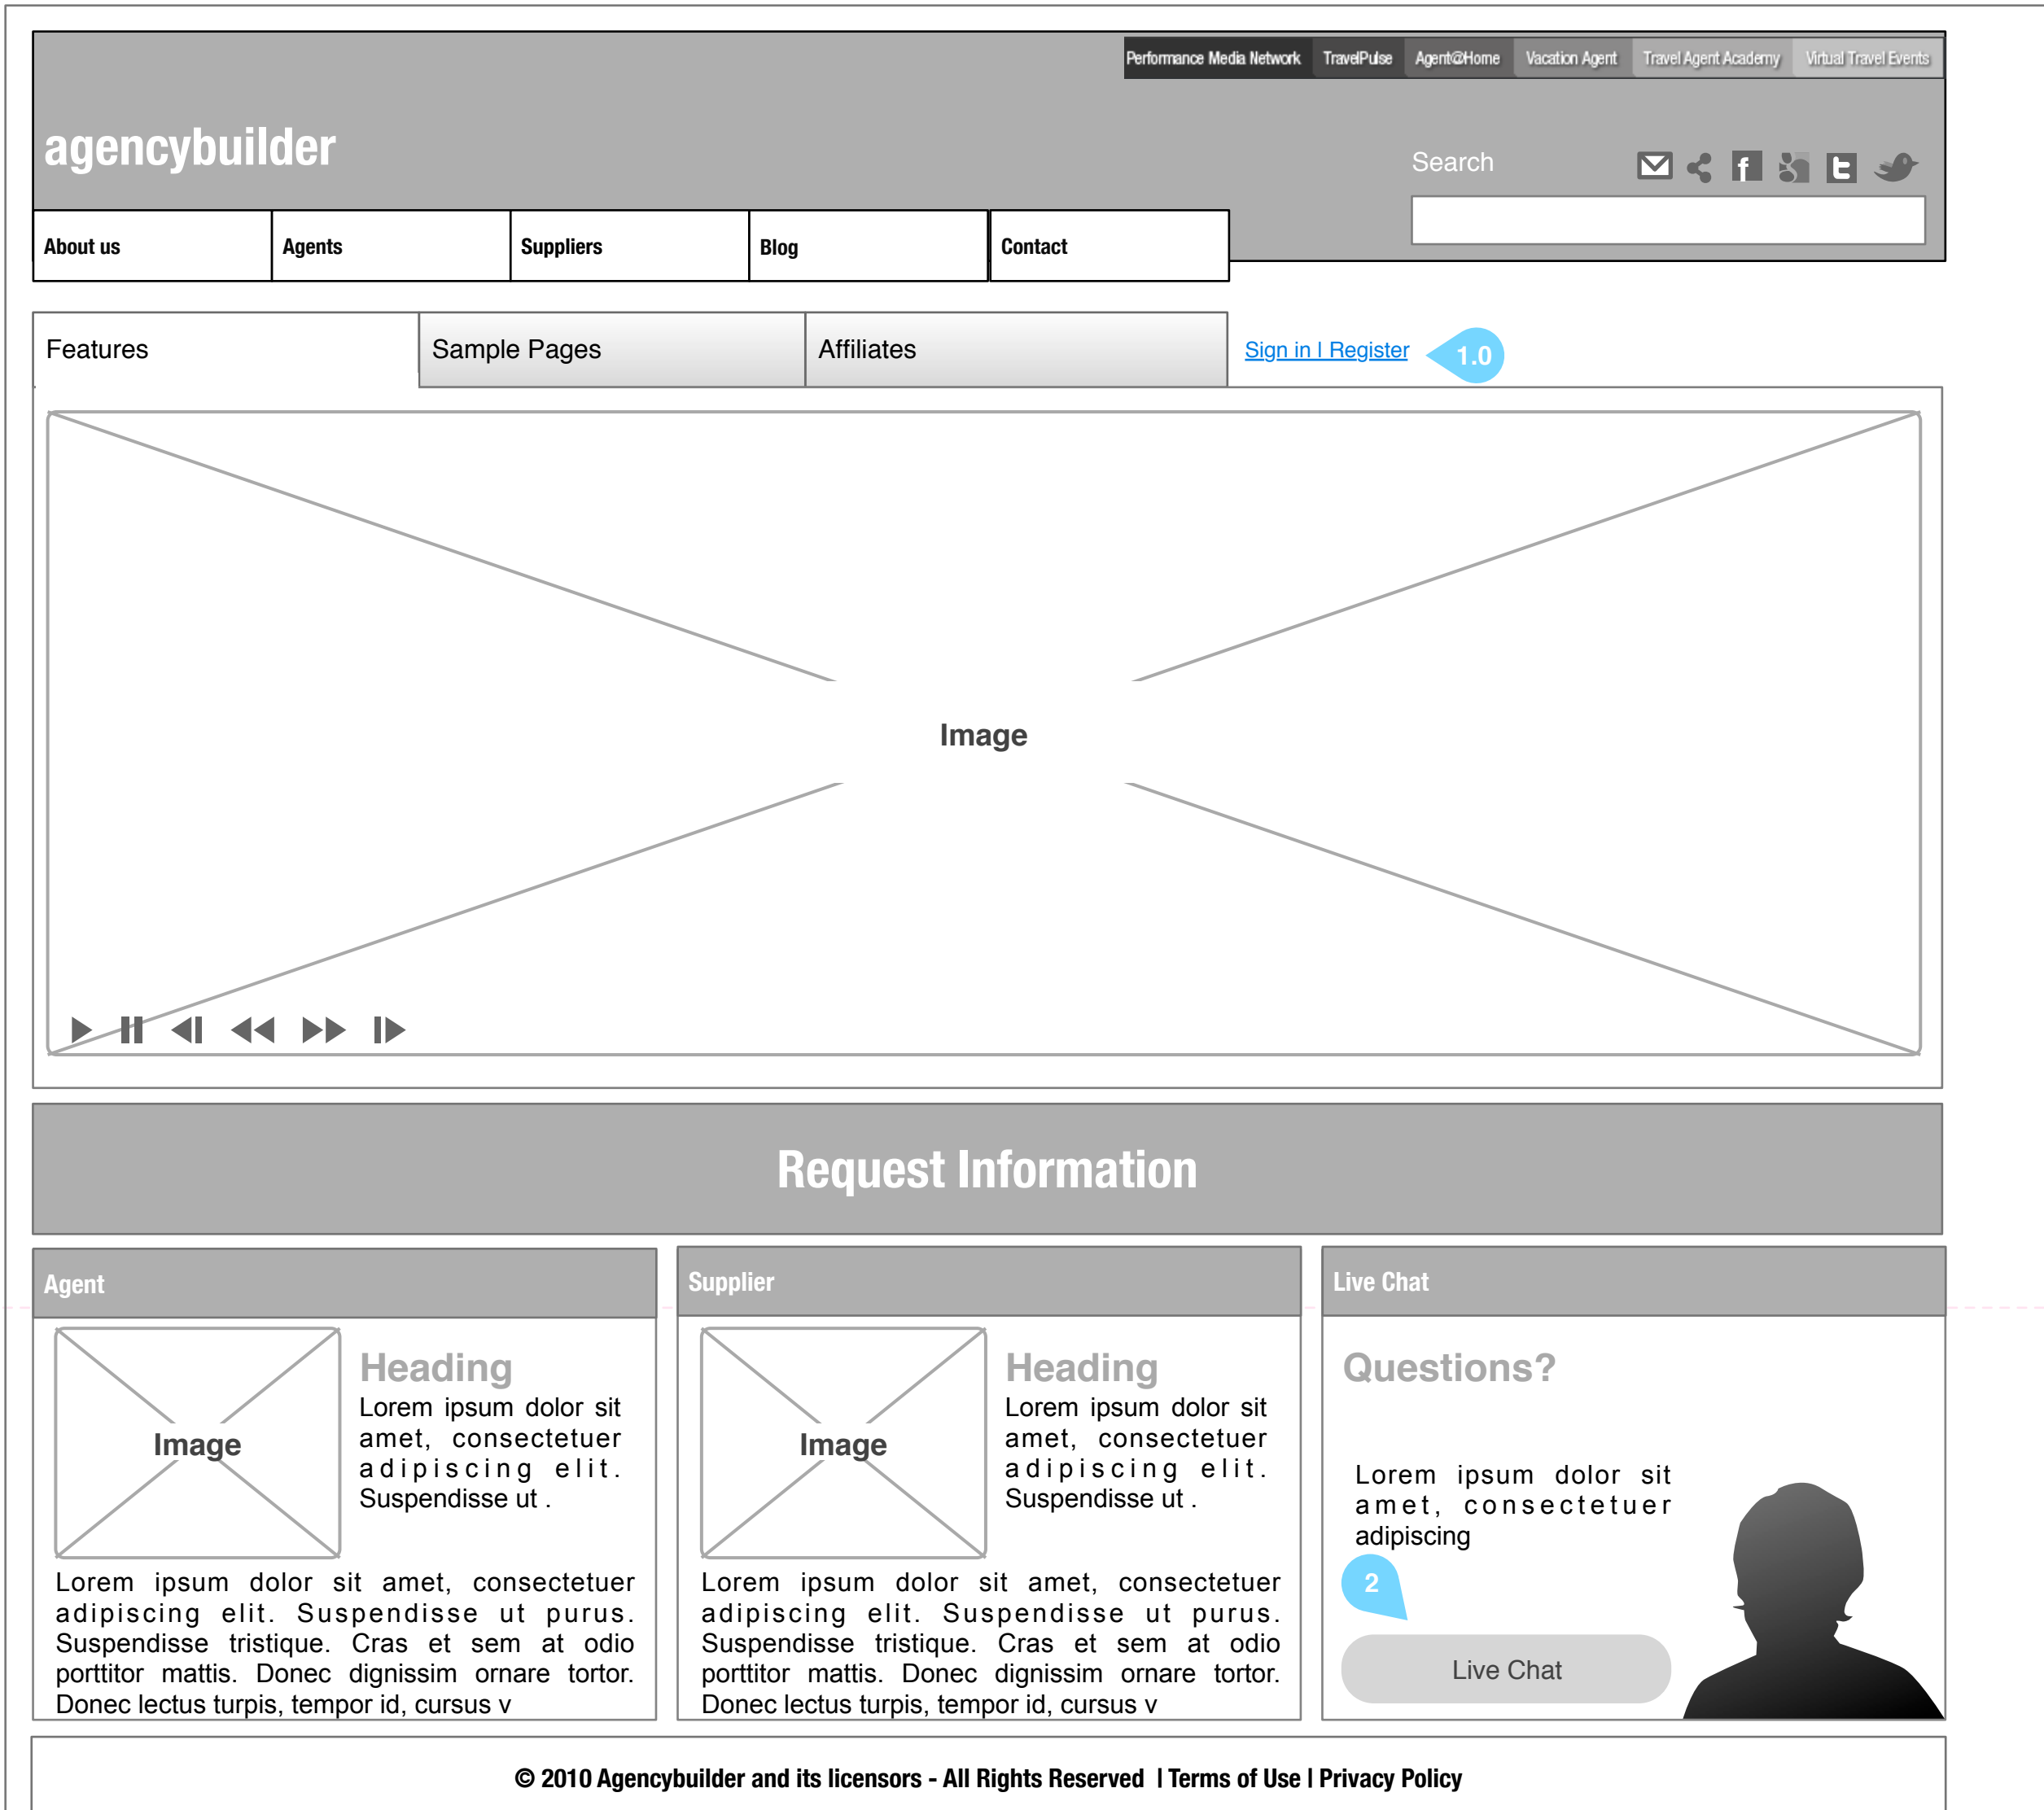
Performance Media Network TravelPulse Agent@Home Vacation Agent Travel Agent Academy Virtual Travel Events

agencybuilder

Search

About us | Agents | Suppliers | Blog | Contact

Features | Sample Pages | Affiliates

Sign in I Register

1.0

Image

Request Information

Agent

Image

Heading

Lorem ipsum dolor sit amet, consectetuer adipiscing elit. Suspendisse ut .

Lorem ipsum dolor sit amet, consectetuer adipiscing elit. Suspendisse ut purus. Suspendisse tristique. Cras et sem at odio porttitor mattis. Donec dignissim ornare tortor. Donec lectus turpis, tempor id, cursus v

Supplier

Image

Heading

Lorem ipsum dolor sit amet, consectetuer adipiscing elit. Suspendisse ut .

Lorem ipsum dolor sit amet, consectetuer adipiscing elit. Suspendisse ut purus. Suspendisse tristique. Cras et sem at odio porttitor mattis. Donec dignissim ornare tortor. Donec lectus turpis, tempor id, cursus v

Live Chat

Questions?

Lorem ipsum dolor sit amet, consectetuer adipiscing

2

Live Chat

© 2010 Agencybuilder and its licensors - All Rights Reserved I Terms of Use I Privacy Policy